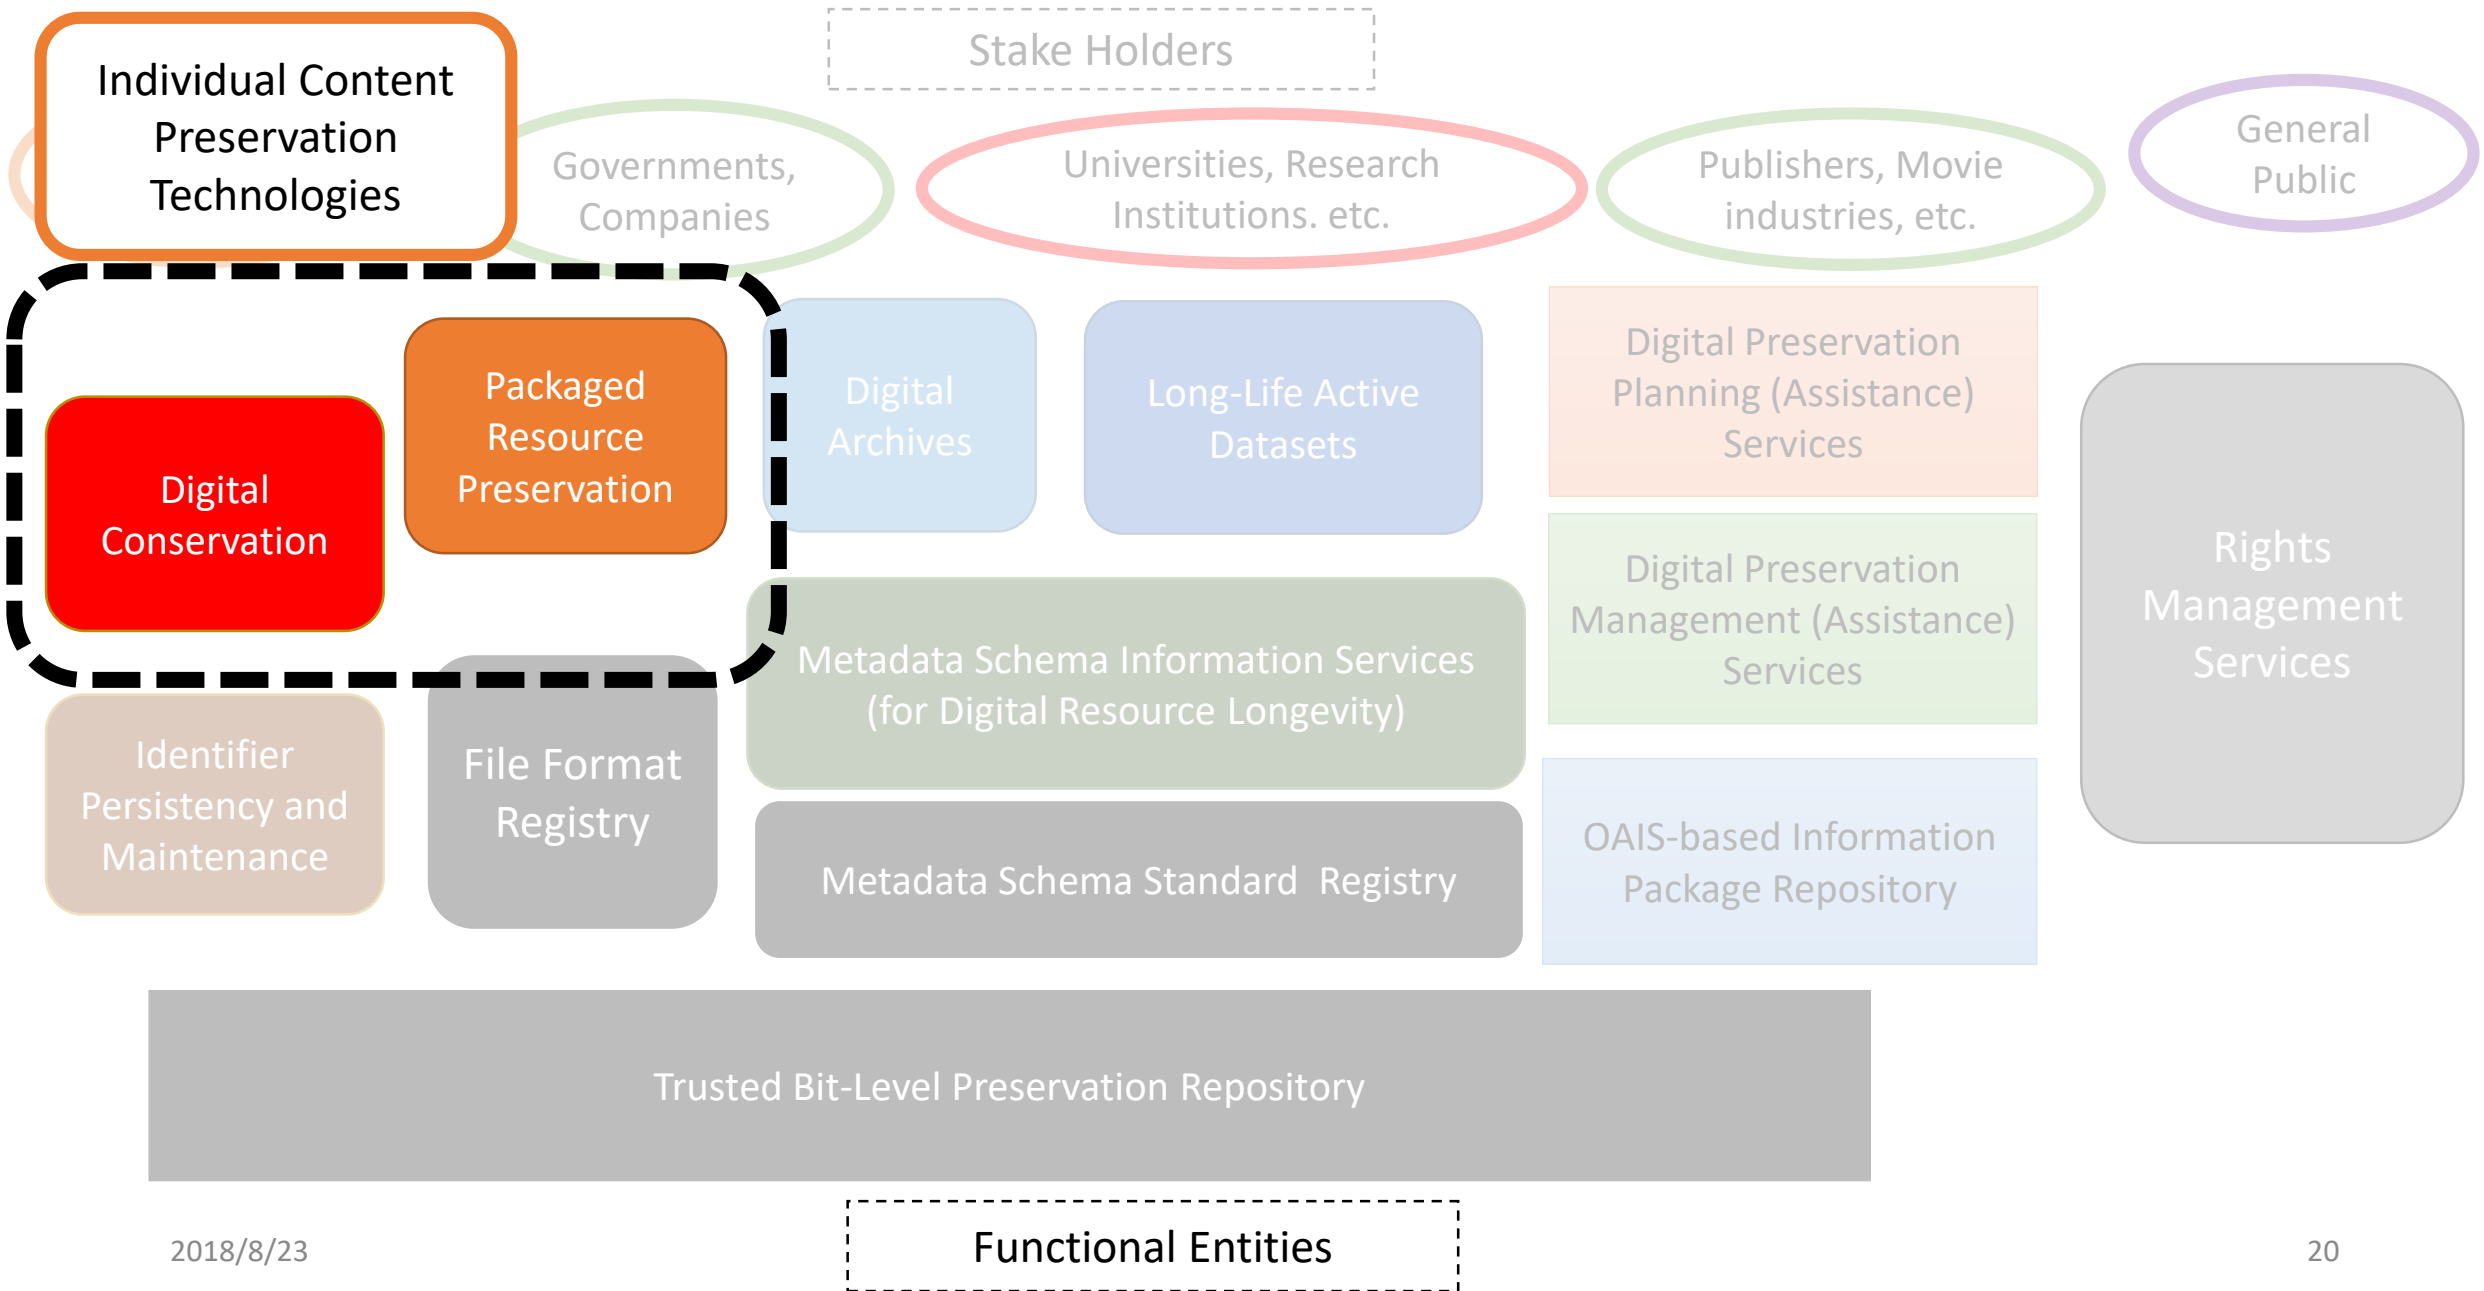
Individual Content Preservation Technologies

Stake Holders

Governments, Companies

Universities, Research Institutions. etc.

Publishers, Movie industries, etc.

General Public

Digital Conservation

Packaged Resource Preservation

Digital Archives

Long-Life Active Datasets

Digital Preservation Planning (Assistance) Services

Digital Preservation Management (Assistance) Services

Rights Management Services

Metadata Schema Information Services (for Digital Resource Longevity)

Identifier Persistency and Maintenance

File Format Registry

Metadata Schema Standard Registry

OAIS-based Information Package Repository

Trusted Bit-Level Preservation Repository

2018/8/23

Functional Entities

20